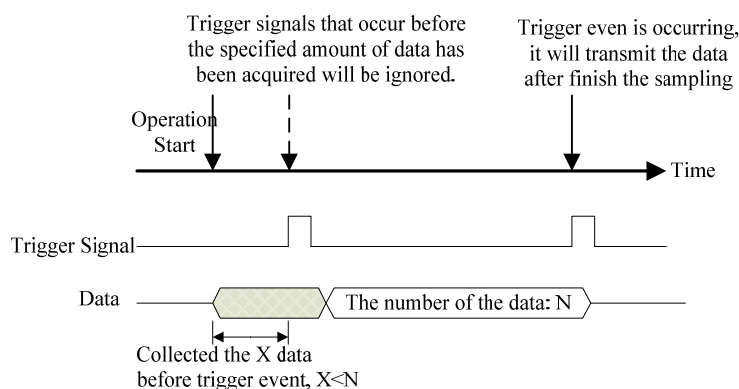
Trigger signals that occur before the specified amount of data has been acquired will be ignored.

Trigger even is occurring, it will transmit the data after finish the sampling

Operation Start

Time

Trigger Signal

Data

The number of the data: N

Collected the X data before trigger event, X<N